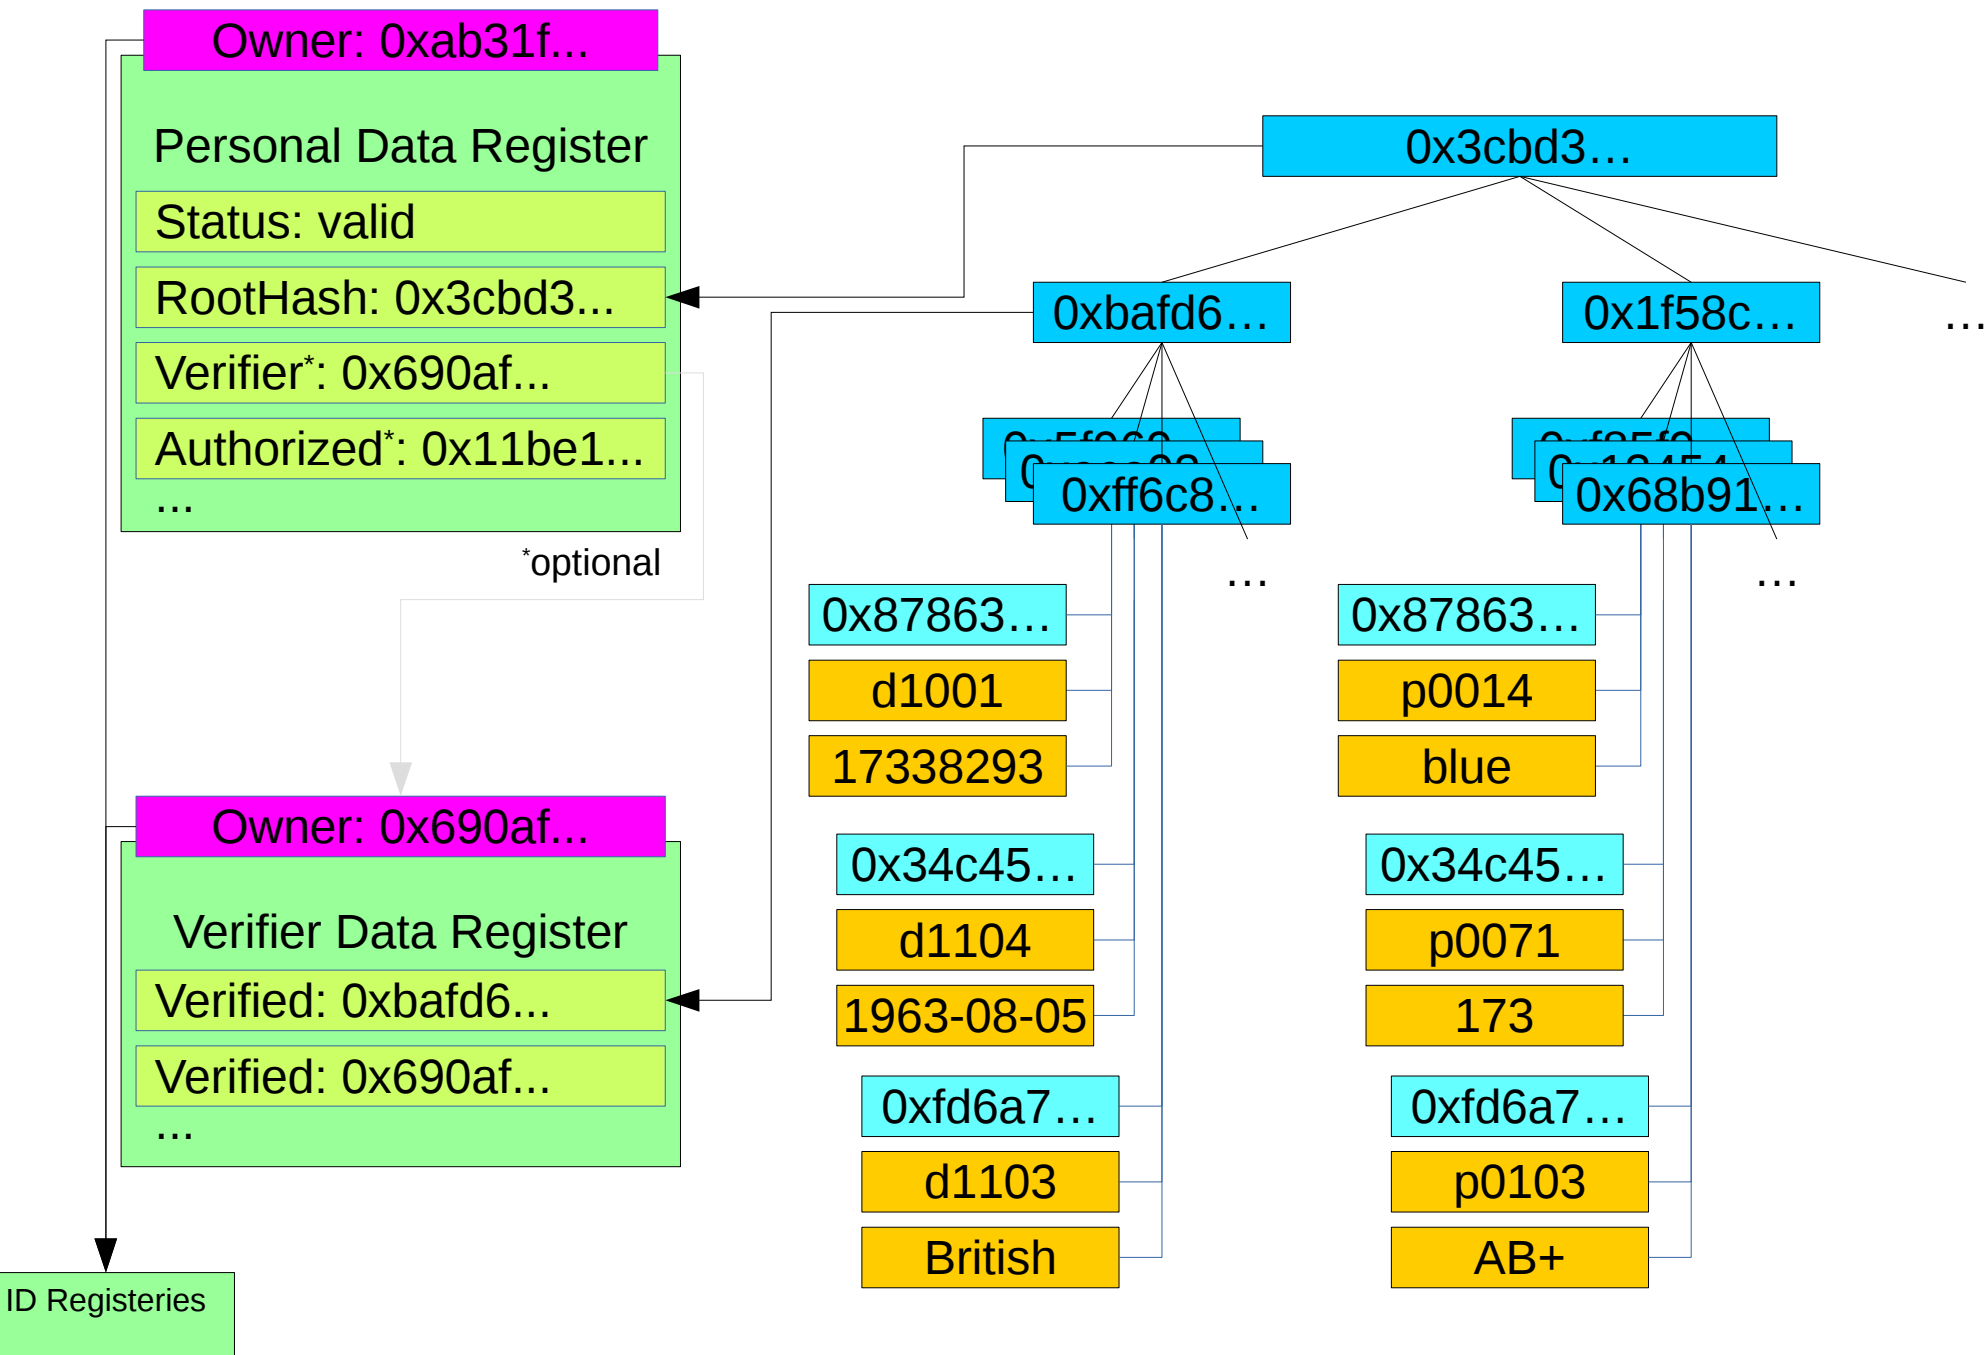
Owner: 0xab31f...

Personal Data Register

Status: valid

RootHash: 0x3cbd3...

Verifier*: 0x690af...

Authorized*: 0x11be1...

...

*optional

Owner: 0x690af...

Verifier Data Register

Verified: 0xbafd6...

Verified: 0x690af...

...

ID Registeries

0x3cbd3…

0xbafd6…

0x1f58c…

…

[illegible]

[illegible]

0xff6c8…

…

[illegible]

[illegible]

0x68b91…

…

0x87863…

d1001

17338293

0x34c45…

d1104

1963-08-05

0xfd6a7…

d1103

British

0x87863…

p0014

blue

0x34c45…

p0071

173

0xfd6a7…

p0103

AB+